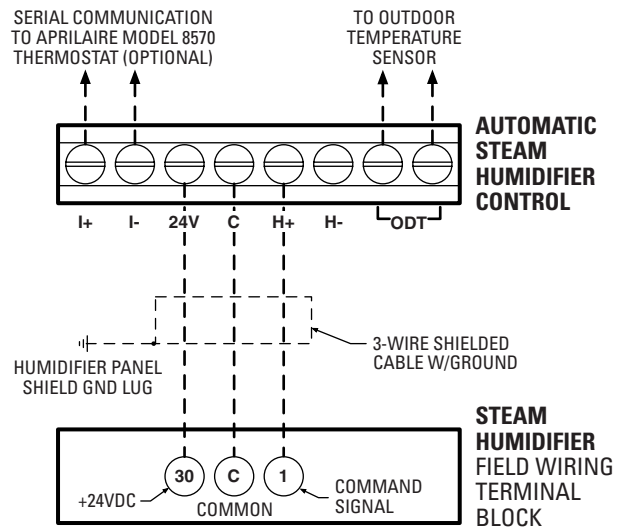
SERIAL COMMUNICATION TO APRILAIRE MODEL 8570 THERMOSTAT (OPTIONAL)

TO OUTDOOR TEMPERATURE SENSOR

AUTOMATIC STEAM HUMIDIFIER CONTROL

I+ I- 24V C H+ H- ODT

HUMIDIFIER PANEL SHIELD GND LUG

3-WIRE SHIELDED CABLE W/GROUND

STEAM HUMIDIFIER FIELD WIRING TERMINAL BLOCK

30 C 1

+24VDC

COMMON

COMMAND SIGNAL